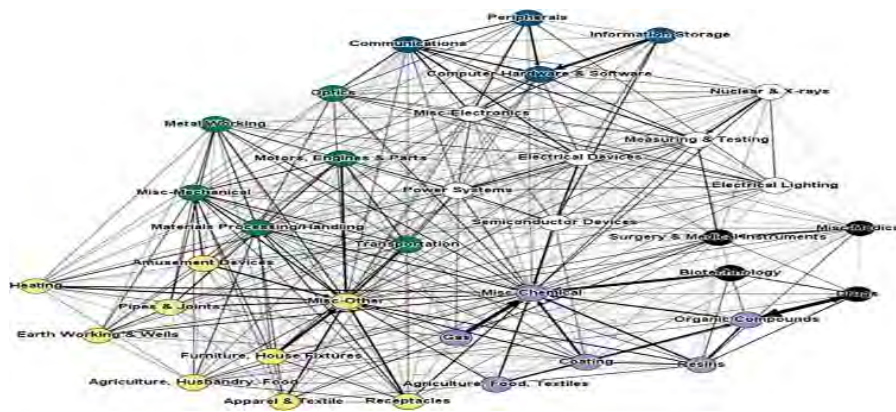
Peripherals
Communications
Information Storage
Computer Hardware & Software
Nuclear & X-rays
Optics
Misc-Electronics
Metal Working
Measuring & Testing
Motors, Engines & Parts
Electrical Devices
Misc-Mechanical
Power Systems
Electrical Lighting
Semiconductor Devices
Materials Processing/Handling
Surgery & Medical Instruments
Misc-Medical
Transportation
Amusement Devices
Biotechnology
Heating
Misc-Other
Misc-Chemical
Drugs
Pipes & Joints
Organic Compounds
Earth Working & Wells
Gas
Furniture, House Fixtures
Coating
Resins
Agriculture, Husbandry, Food
Agriculture, Food, Textiles
Apparel & Textile
Receptacles